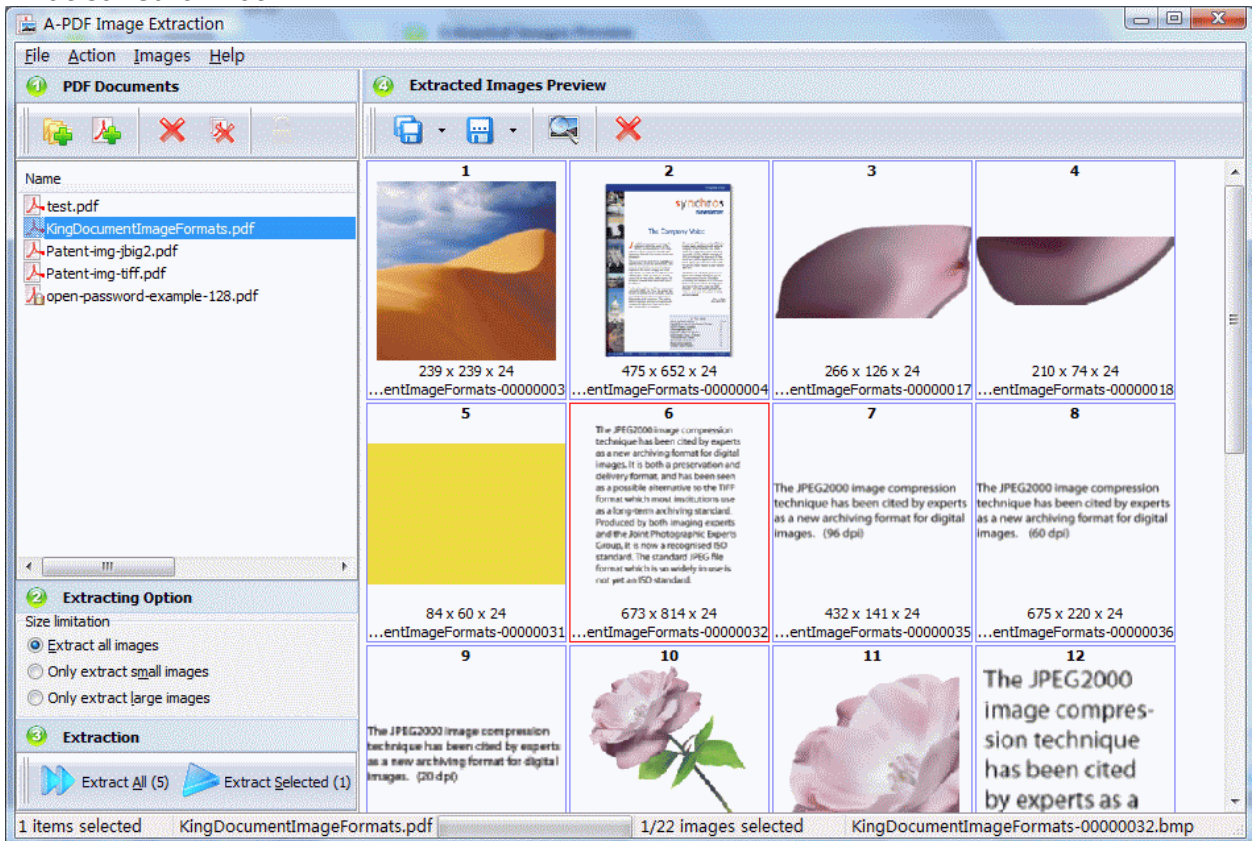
A-PDF Image Extraction

File Action Images Help

1 PDF Documents

4 Extracted Images Preview

Name
test.pdf
KingDocumentImageFormats.pdf
Patent-img-jbig2.pdf
Patent-img-tiff.pdf
open-password-example-128.pdf

1
239 x 239 x 24
...entImageFormats-00000003

2
synchros
The Company Voice
475 x 652 x 24
...entImageFormats-00000004

3
266 x 126 x 24
...entImageFormats-00000017

4
210 x 74 x 24
...entImageFormats-00000018

5
84 x 60 x 24
...entImageFormats-00000031

6
The JPEG2000 image compression technique has been cited by experts as a new archiving format for digital images. It is both a preservation and delivery format, and has been seen as a possible alternative to the TIFF format which most institutions use as a long-term archiving standard. Produced by both imaging experts and the Joint Photographic Experts Group, it is now a recognised ISO standard. The standard JPEG file format which is so widely in use is not yet an ISO standard.
673 x 814 x 24
...entImageFormats-00000032

7
The JPEG2000 image compression technique has been cited by experts as a new archiving format for digital images. (96 dpi)
432 x 141 x 24
...entImageFormats-00000035

8
The JPEG2000 image compression technique has been cited by experts as a new archiving format for digital images. (60 dpi)
675 x 220 x 24
...entImageFormats-00000036

9
The JPEG2000 image compression technique has been cited by experts as a new archiving format for digital images. (20 dpi)

10

11

12
The JPEG2000 image compression technique has been cited by experts as a

2 Extracting Option
Size limitation
Extract all images
Only extract small images
Only extract large images

3 Extraction
Extract All (5)
Extract Selected (1)

1 items selected | KingDocumentImageFormats.pdf | 1/22 images selected | KingDocumentImageFormats-00000032.bmp